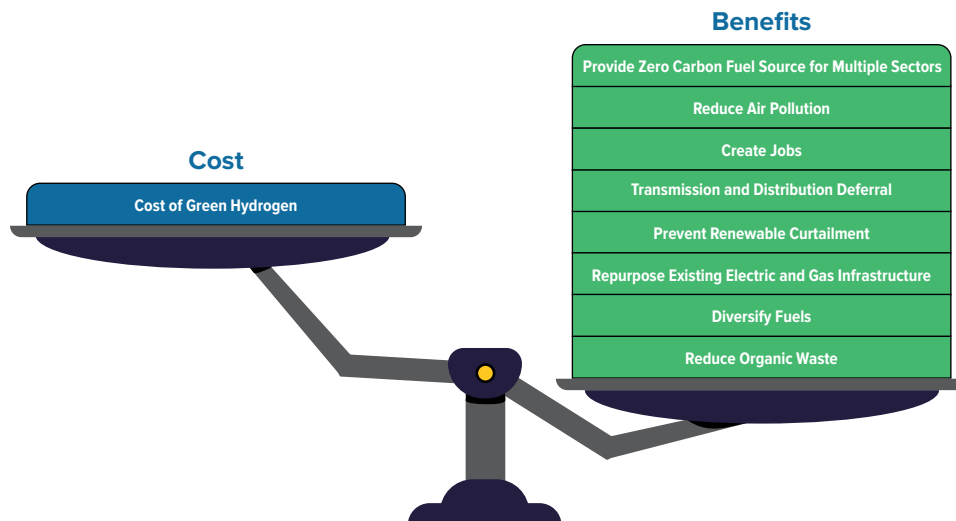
Benefits

Provide Zero Carbon Fuel Source for Multiple Sectors

Reduce Air Pollution

Create Jobs

Transmission and Distribution Deferral

Prevent Renewable Curtailment

Repurpose Existing Electric and Gas Infrastructure

Diversify Fuels

Reduce Organic Waste

Cost

Cost of Green Hydrogen